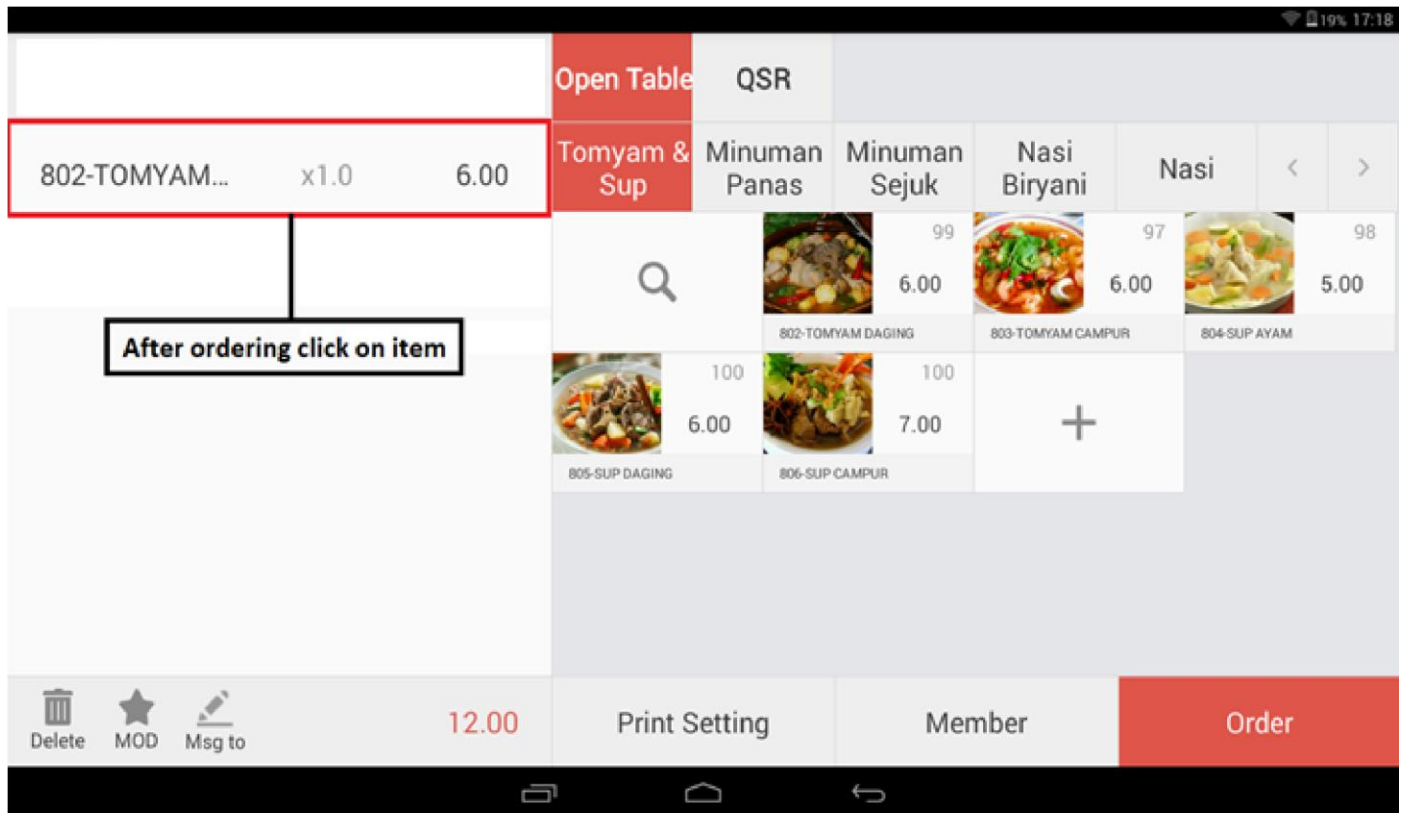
19% 17:18

802-TOMYAM... x1.0 6.00

After ordering click on item

Open Table
QSR

Tomyam & Sup
Minuman Panas
Minuman Sejuk
Nasi Biryani
Nasi
<
>

99
6.00
802-TOMYAM DAGING

97
6.00
803-TOMYAM CAMPUR

98
5.00
804-SUP AYAM

100
6.00
805-SUP DAGING

100
7.00
806-SUP CAMPUR

+

Delete
MOD
Msg to
12.00

Print Setting
Member
Order